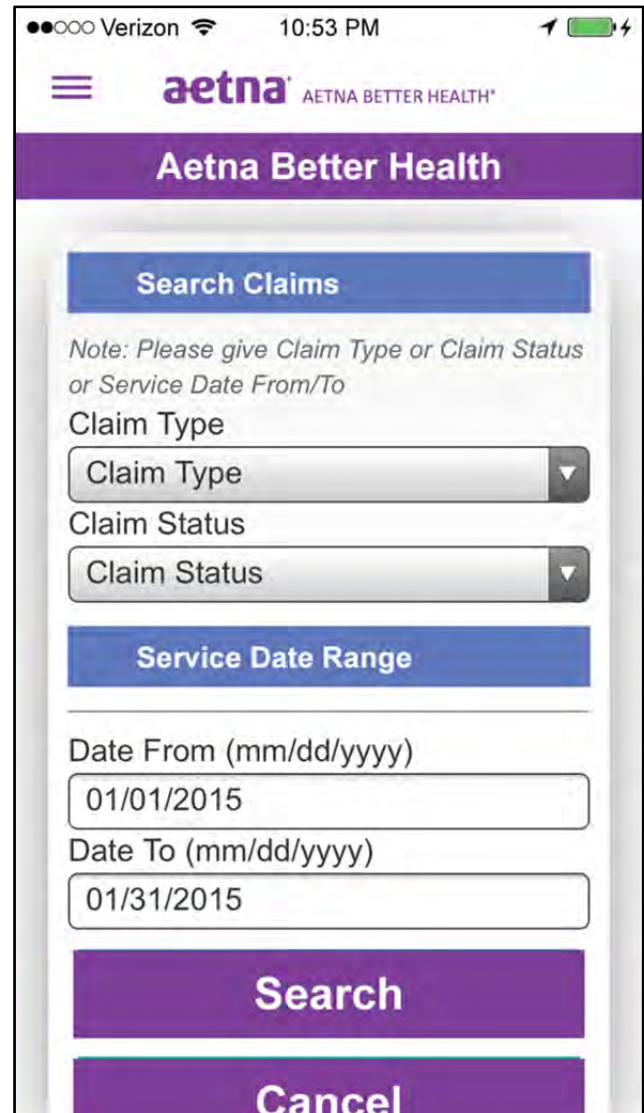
●●○○○ Verizon 10:53 PM

aetna® AETNA BETTER HEALTH®

Aetna Better Health

Search Claims

Note: Please give Claim Type or Claim Status or Service Date From/To

Claim Type

Claim Type

Claim Status

Claim Status

Service Date Range

Date From (mm/dd/yyyy)

01/01/2015

Date To (mm/dd/yyyy)

01/31/2015

Search

Cancel